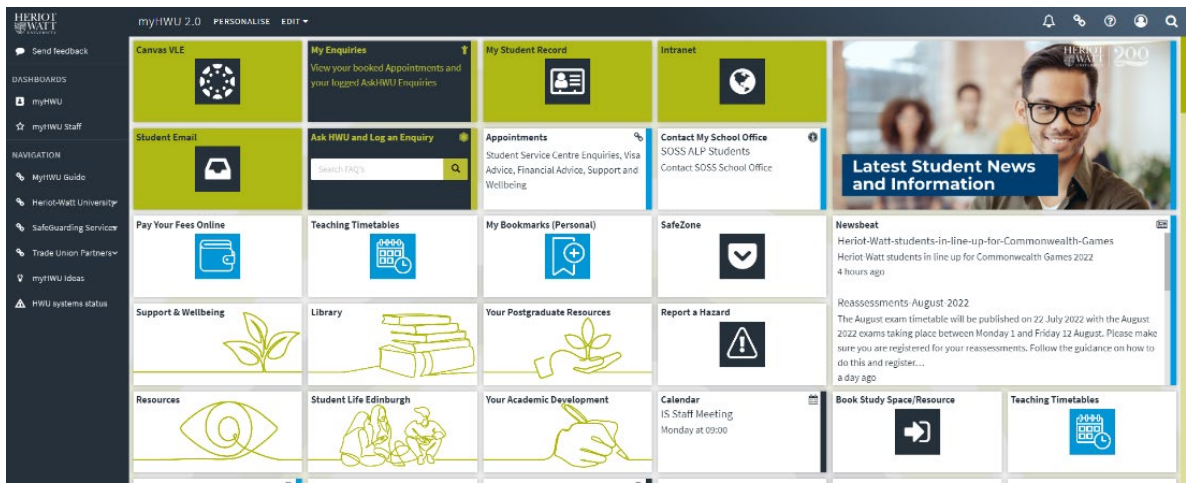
HERIOT WATT

myHWU 2.0 PERSONALISE EDIT

Send feedback

DASHBOARDS

myHWU

myHWU Staff

NAVIGATION

MyHWU Guide

Heriot-Watt University

SafeGuarding Services

Trade Union Partners

myHWU Ideas

HWU systems status

Canvas VLE

My Enquiries

View your booked Appointments and your logged AskHWU Enquiries

My Student Record

Intranet

HERIOT WATT 200

Latest Student News and Information

Student Email

Ask HWU and Log an Enquiry

Search FAQ's

Appointments

Student Service Centre Enquiries, Visa Advice, Financial Advice, Support and Wellbeing

Contact My School Office

SOSS ALP Students

Contact SOSS School Office

Pay Your Fees Online

Teaching Timetables

My Bookmarks (Personal)

SafeZone

Newsbeat

Heriot-Watt-students-in-line-up-for-Commonwealth-Games

Heriot Watt students in line up for Commonwealth Games 2022

4 hours ago

Reassessments-August-2022

The August exam timetable will be published on 22 July 2022 with the August 2022 exams taking place between Monday 1 and Friday 12 August. Please make sure you are registered for your reassessments. Follow the guidance on how to do this and register…

a day ago

Support & Wellbeing

Library

Your Postgraduate Resources

Report a Hazard

Resources

Student Life Edinburgh

Your Academic Development

Calendar

IS Staff Meeting

Monday at 09:00

Book Study Space/Resource

Teaching Timetables